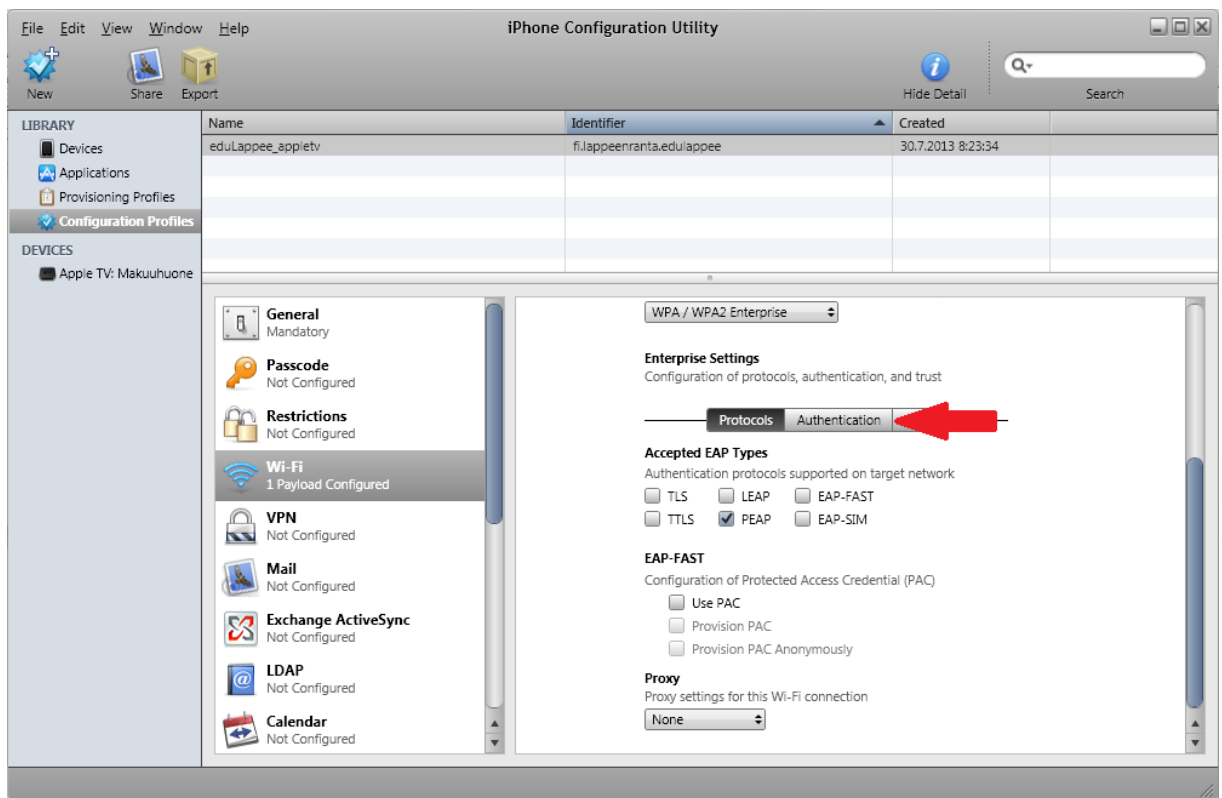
File Edit View Window Help

iPhone Configuration Utility

New Share Export

Hide Detail

Search

LIBRARY
Devices
Applications
Provisioning Profiles
Configuration Profiles
DEVICES
Apple TV: Makuuhuone

| Name | Identifier | Created |
|---|---|---|
| eduLappee_appletv | fi.lappeenranta.edulappee | 30.7.2013 8:23:34 |

General
Mandatory
Passcode
Not Configured
Restrictions
Not Configured
Wi-Fi
1 Payload Configured
VPN
Not Configured
Mail
Not Configured
Exchange ActiveSync
Not Configured
LDAP
Not Configured
Calendar
Not Configured

WPA / WPA2 Enterprise

Enterprise Settings
Configuration of protocols, authentication, and trust

Protocols Authentication

Accepted EAP Types
Authentication protocols supported on target network
TLS LEAP EAP-FAST
TTLS PEAP EAP-SIM

EAP-FAST
Configuration of Protected Access Credential (PAC)
Use PAC
Provision PAC
Provision PAC Anonymously

Proxy
Proxy settings for this Wi-Fi connection
None